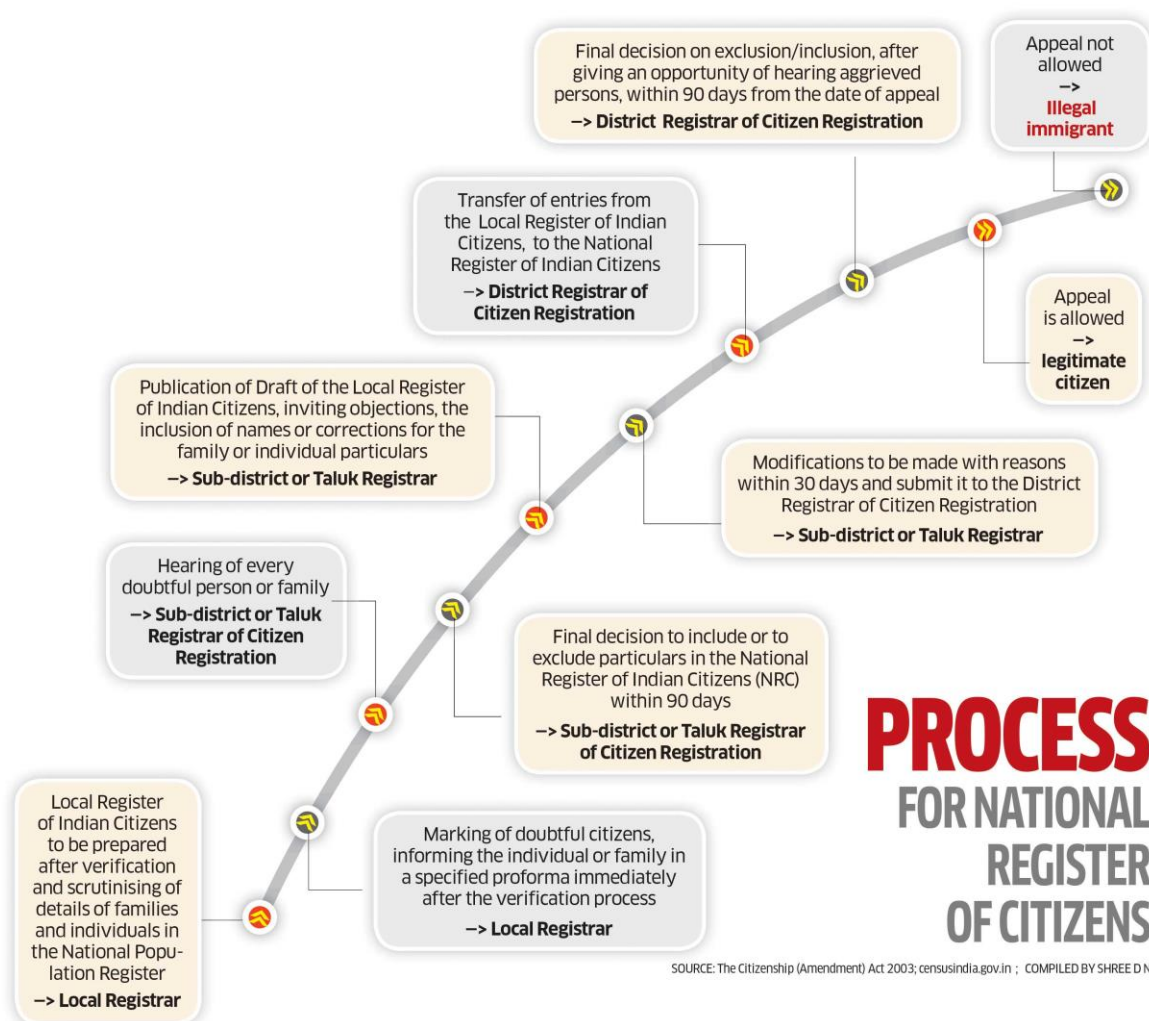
PROCESS FOR NATIONAL REGISTER OF CITIZENS

Local Register of Indian Citizens to be prepared after verification and scrutinising of details of families and individuals in the National Population Register
–> Local Registrar

Marking of doubtful citizens, informing the individual or family in a specified proforma immediately after the verification process
–> Local Registrar

Hearing of every doubtful person or family
–> Sub-district or Taluk Registrar of Citizen Registration

Final decision to include or to exclude particulars in the National Register of Indian Citizens (NRC) within 90 days
–> Sub-district or Taluk Registrar of Citizen Registration

Publication of Draft of the Local Register of Indian Citizens, inviting objections, the inclusion of names or corrections for the family or individual particulars
–> Sub-district or Taluk Registrar

Modifications to be made with reasons within 30 days and submit it to the District Registrar of Citizen Registration
–> Sub-district or Taluk Registrar

Transfer of entries from the Local Register of Indian Citizens, to the National Register of Indian Citizens
–> District Registrar of Citizen Registration

Final decision on exclusion/inclusion, after giving an opportunity of hearing aggrieved persons, within 90 days from the date of appeal
–> District Registrar of Citizen Registration

Appeal is allowed
–>
legitimate citizen

Appeal not allowed
–>
Illegal immigrant

SOURCE: The Citizenship (Amendment) Act 2003; censusindia.gov.in ; COMPILED BY SHREE D N